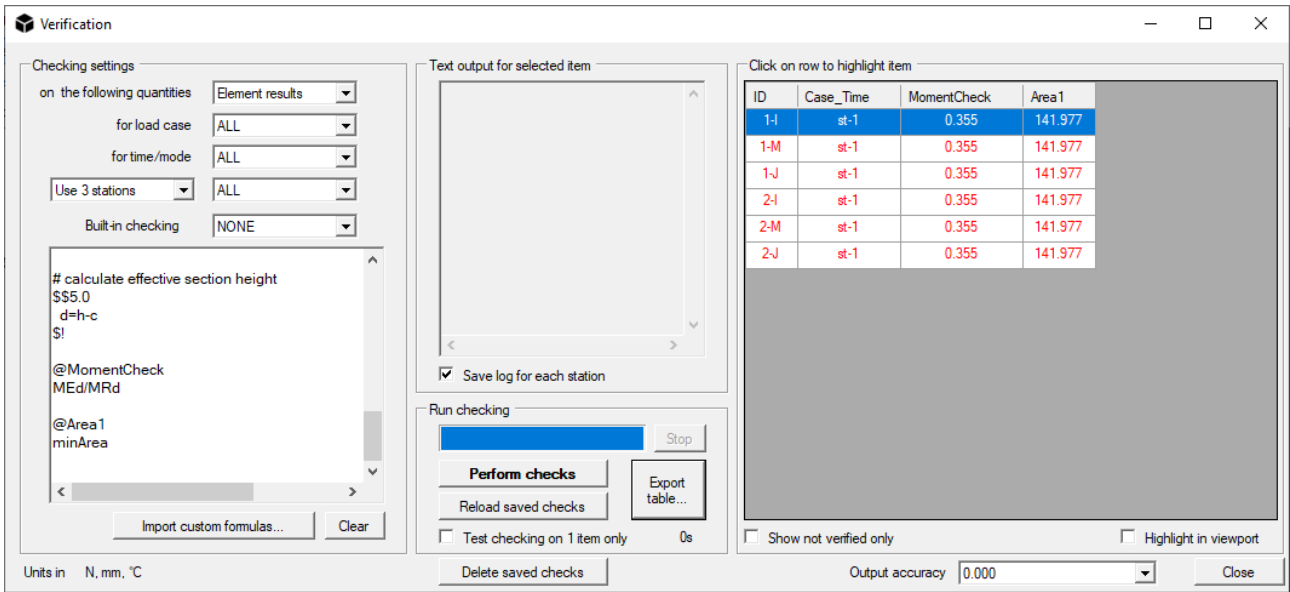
Verification

Checking settings

on the following quantities | Element results

for load case | ALL

for time/mode | ALL

Use 3 stations | ALL

Built-in checking | NONE

# calculate effective section height
$$5.0
d=h-c
$!

@MomentCheck
MEd/MRd

@Area1
minArea

Import custom formulas... Clear

Text output for selected item

Save log for each station

Run checking

Stop

Perform checks

Reload saved checks

Export table...

Test checking on 1 item only 0s

Click on row to highlight item

| ID | Case_Time | MomentCheck | Area1 |
|---|---|---|---|
| 1-I | st-1 | 0.355 | 141.977 |
| 1-M | st-1 | 0.355 | 141.977 |
| 1-J | st-1 | 0.355 | 141.977 |
| 2-I | st-1 | 0.355 | 141.977 |
| 2-M | st-1 | 0.355 | 141.977 |
| 2-J | st-1 | 0.355 | 141.977 |

Show not verified only

Highlight in viewport

Units in N, mm, °C

Delete saved checks

Output accuracy 0.000

Close